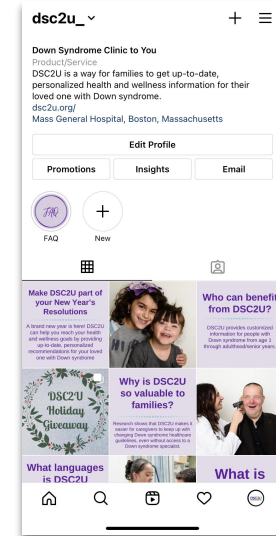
dsc2u_

Down Syndrome Clinic to You
Product/Service
DSC2U is a way for families to get up-to-date, personalized health and wellness information for their loved one with Down syndrome.
dsc2u.org/
Mass General Hospital, Boston, Massachusetts

Edit Profile

Promotions Insights Email

FAQ New

Make DSC2U part of your New Year's Resolutions

A brand new year is here! DSC2U can help you reach your health and wellness goals by providing up-to-date, personalized recommendations for your loved one with Down syndrome

Who can benefit from DSC2U?

DSC2U provides customized information for people with Down syndrome from age 1 through adulthood/senior years.

DSC2U Holiday Giveaway

Why is DSC2U so valuable to families?

Research shows that DSC2U makes it easier for caregivers to keep up with changing Down syndrome healthcare guidelines, even without access to a Down syndrome specialist.

What languages is DSC2U

What is